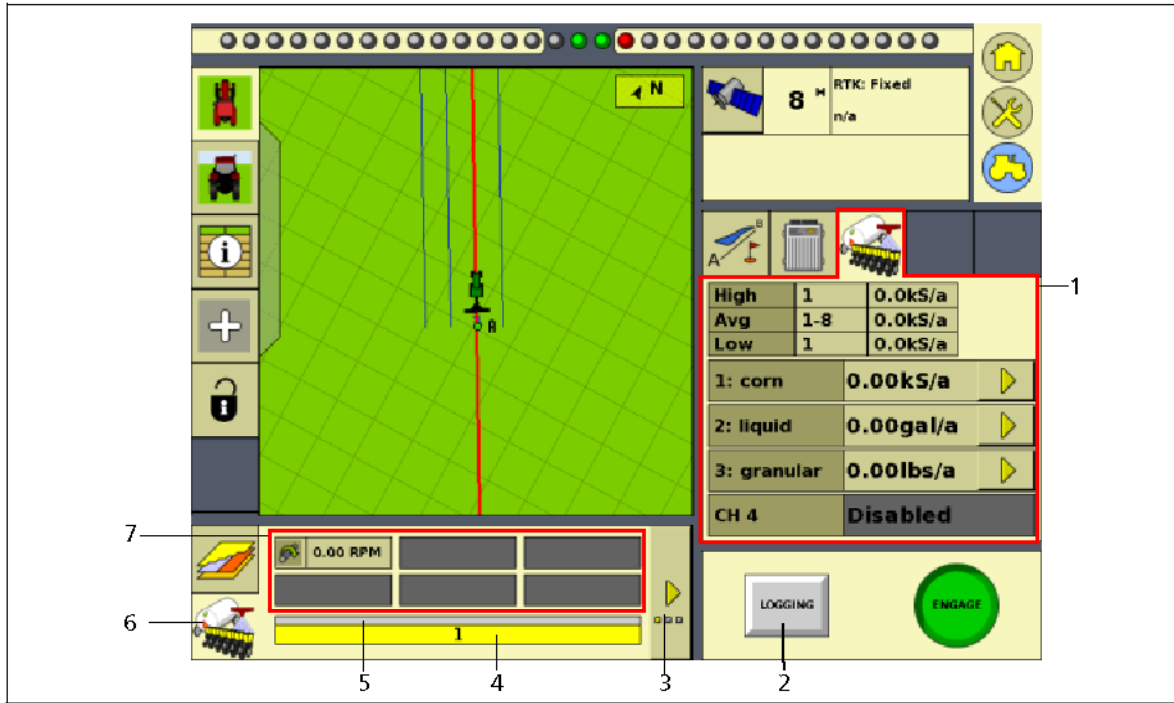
N

8

RTK: Fixed

n/a

| High | 1 | 0.0kS/a |
|---|---|---|
| Avg | 1-8 | 0.0kS/a |
| Low | 1 | 0.0kS/a |

1: corn 0.00kS/a

2: liquid 0.00gal/a

3: granular 0.00lbs/a

CH 4 Disabled

0.00 RPM

1

LOGGING

ENGAGE

1
2
3
4
5
6
7